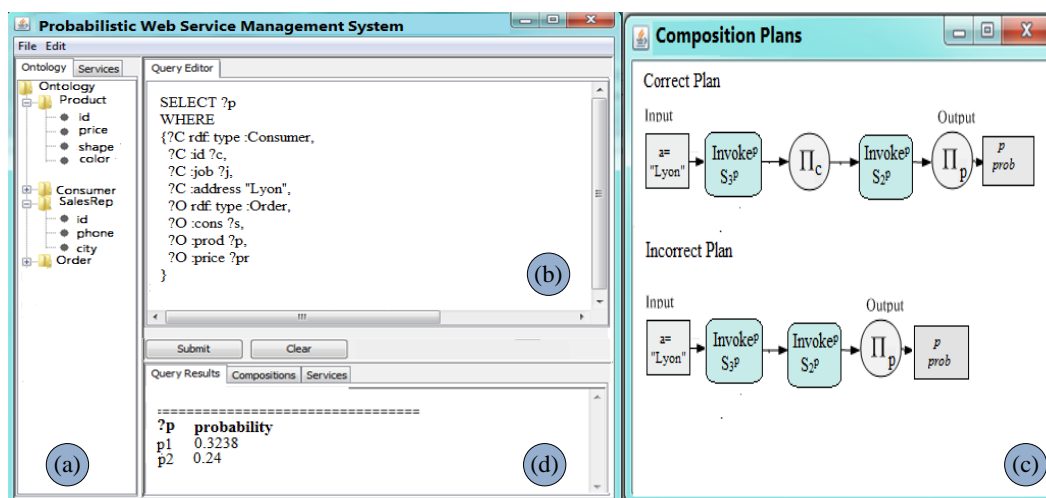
Probabilistic Web Service Management System

File Edit

Ontology Services

Ontology
Product
id
price
shape
color
Consumer
SalesRep
id
phone
city
Order

Query Editor

SELECT ?p
WHERE
{?C rdf: type :Consumer,
?C :id ?c,
?C :job ?j,
?C :address "Lyon",
?O rdf: type :Order,
?O :cons ?s,
?O :prod ?p,
?O :price ?pr
}

(b)

Submit Clear

Query Results Compositions Services

================================
?p probability
p1 0.3238
p2 0.24

(a)

(d)

Composition Plans

Correct Plan

Input

a= "Lyon"

Invoke$^p$ $S_3{}^p$

$\Pi_c$

Invoke$^p$ $S_2{}^p$

Output

$\Pi_p$

p prob

Incorrect Plan

Input

a= "Lyon"

Invoke$^p$ $S_3{}^p$

Invoke$^p$ $S_2{}^p$

Output

$\Pi_p$

p prob

(c)